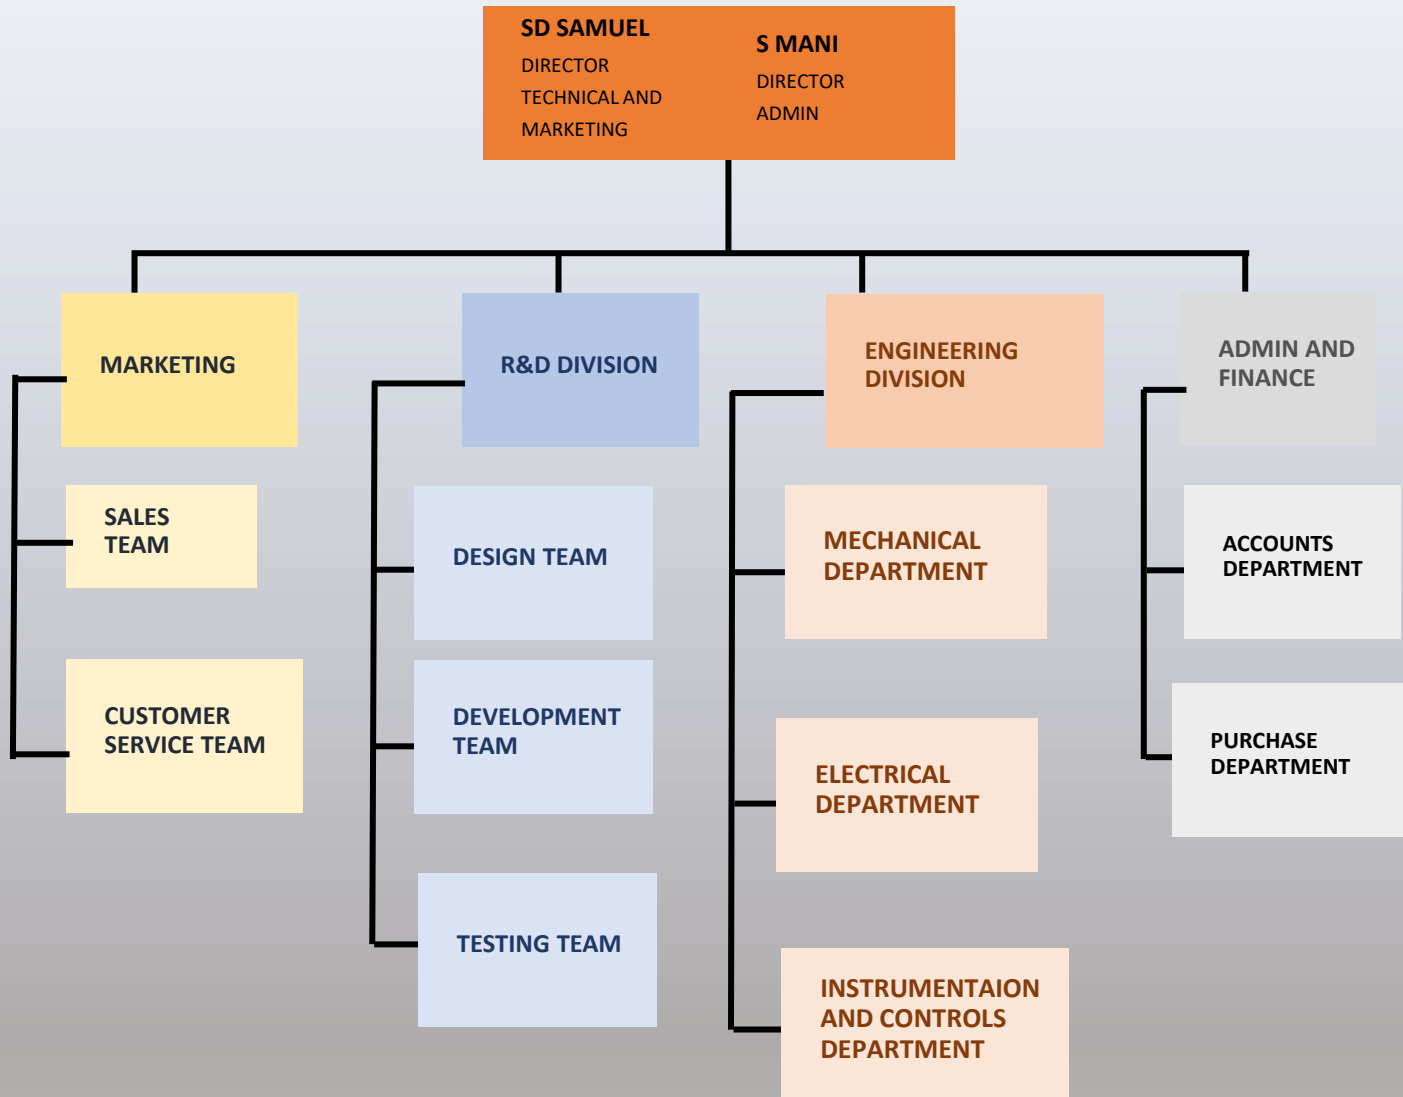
SD SAMUEL
DIRECTOR
TECHNICAL AND
MARKETING

S MANI
DIRECTOR
ADMIN

MARKETING

SALES TEAM

CUSTOMER SERVICE TEAM

R&D DIVISION

DESIGN TEAM

DEVELOPMENT TEAM

TESTING TEAM

ENGINEERING DIVISION

MECHANICAL DEPARTMENT

ELECTRICAL DEPARTMENT

INSTRUMENTAION AND CONTROLS DEPARTMENT

ADMIN AND FINANCE

ACCOUNTS DEPARTMENT

PURCHASE DEPARTMENT